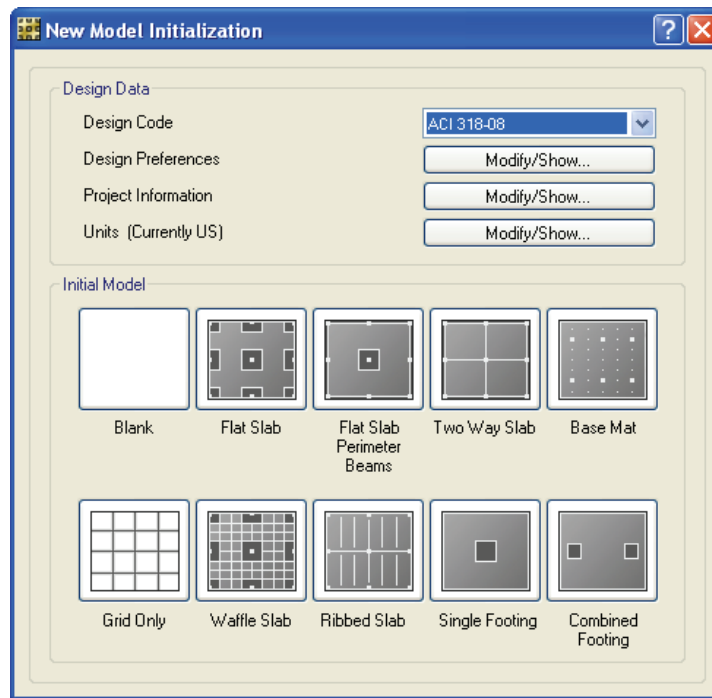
New Model Initialization

Design Data

Design Code ACI 318-08

Design Preferences Modify/Show...

Project Information Modify/Show...

Units (Currently US) Modify/Show...

Initial Model

Blank

Flat Slab

Flat Slab Perimeter Beams

Two Way Slab

Base Mat

Grid Only

Waffle Slab

Ribbed Slab

Single Footing

Combined Footing